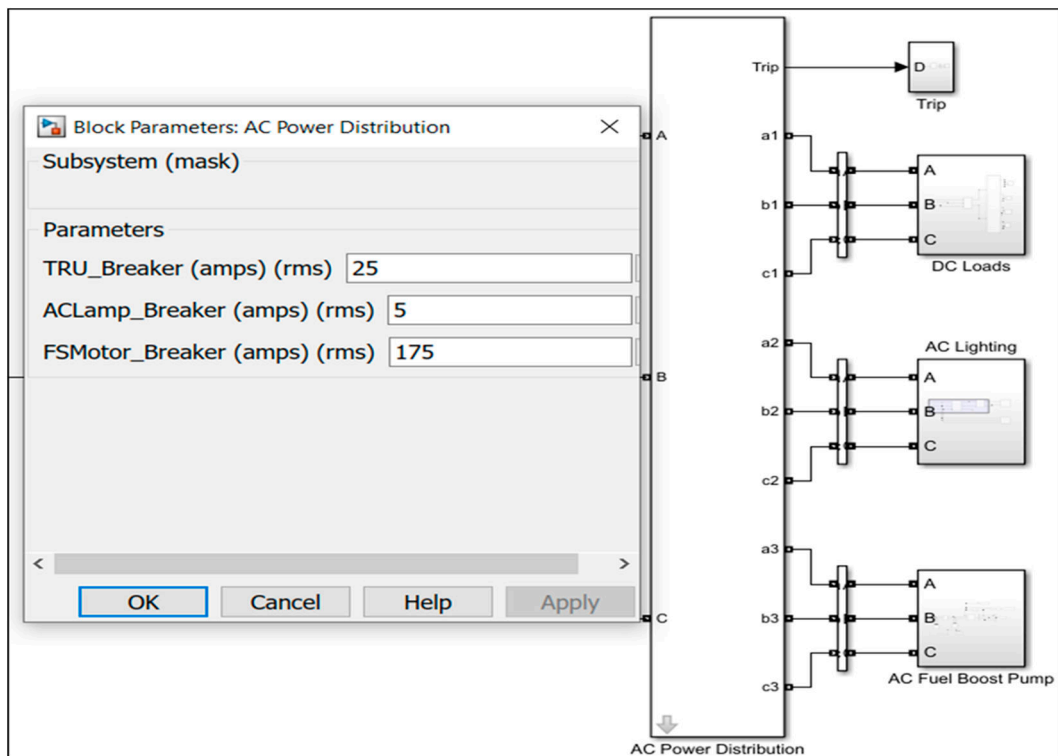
Block Parameters: AC Power Distribution

Subsystem (mask)

Parameters

TRU_Breaker (amps) (rms) 25

ACLamp_Breaker (amps) (rms) 5

FSMotor_Breaker (amps) (rms) 175

OK Cancel Help Apply

A

B

C

Trip

a1

b1

c1

a2

b2

c2

a3

b3

c3

AC Power Distribution

D

Trip

A

B

C

DC Loads

AC Lighting

A

B

C

A

B

C

AC Fuel Boost Pump